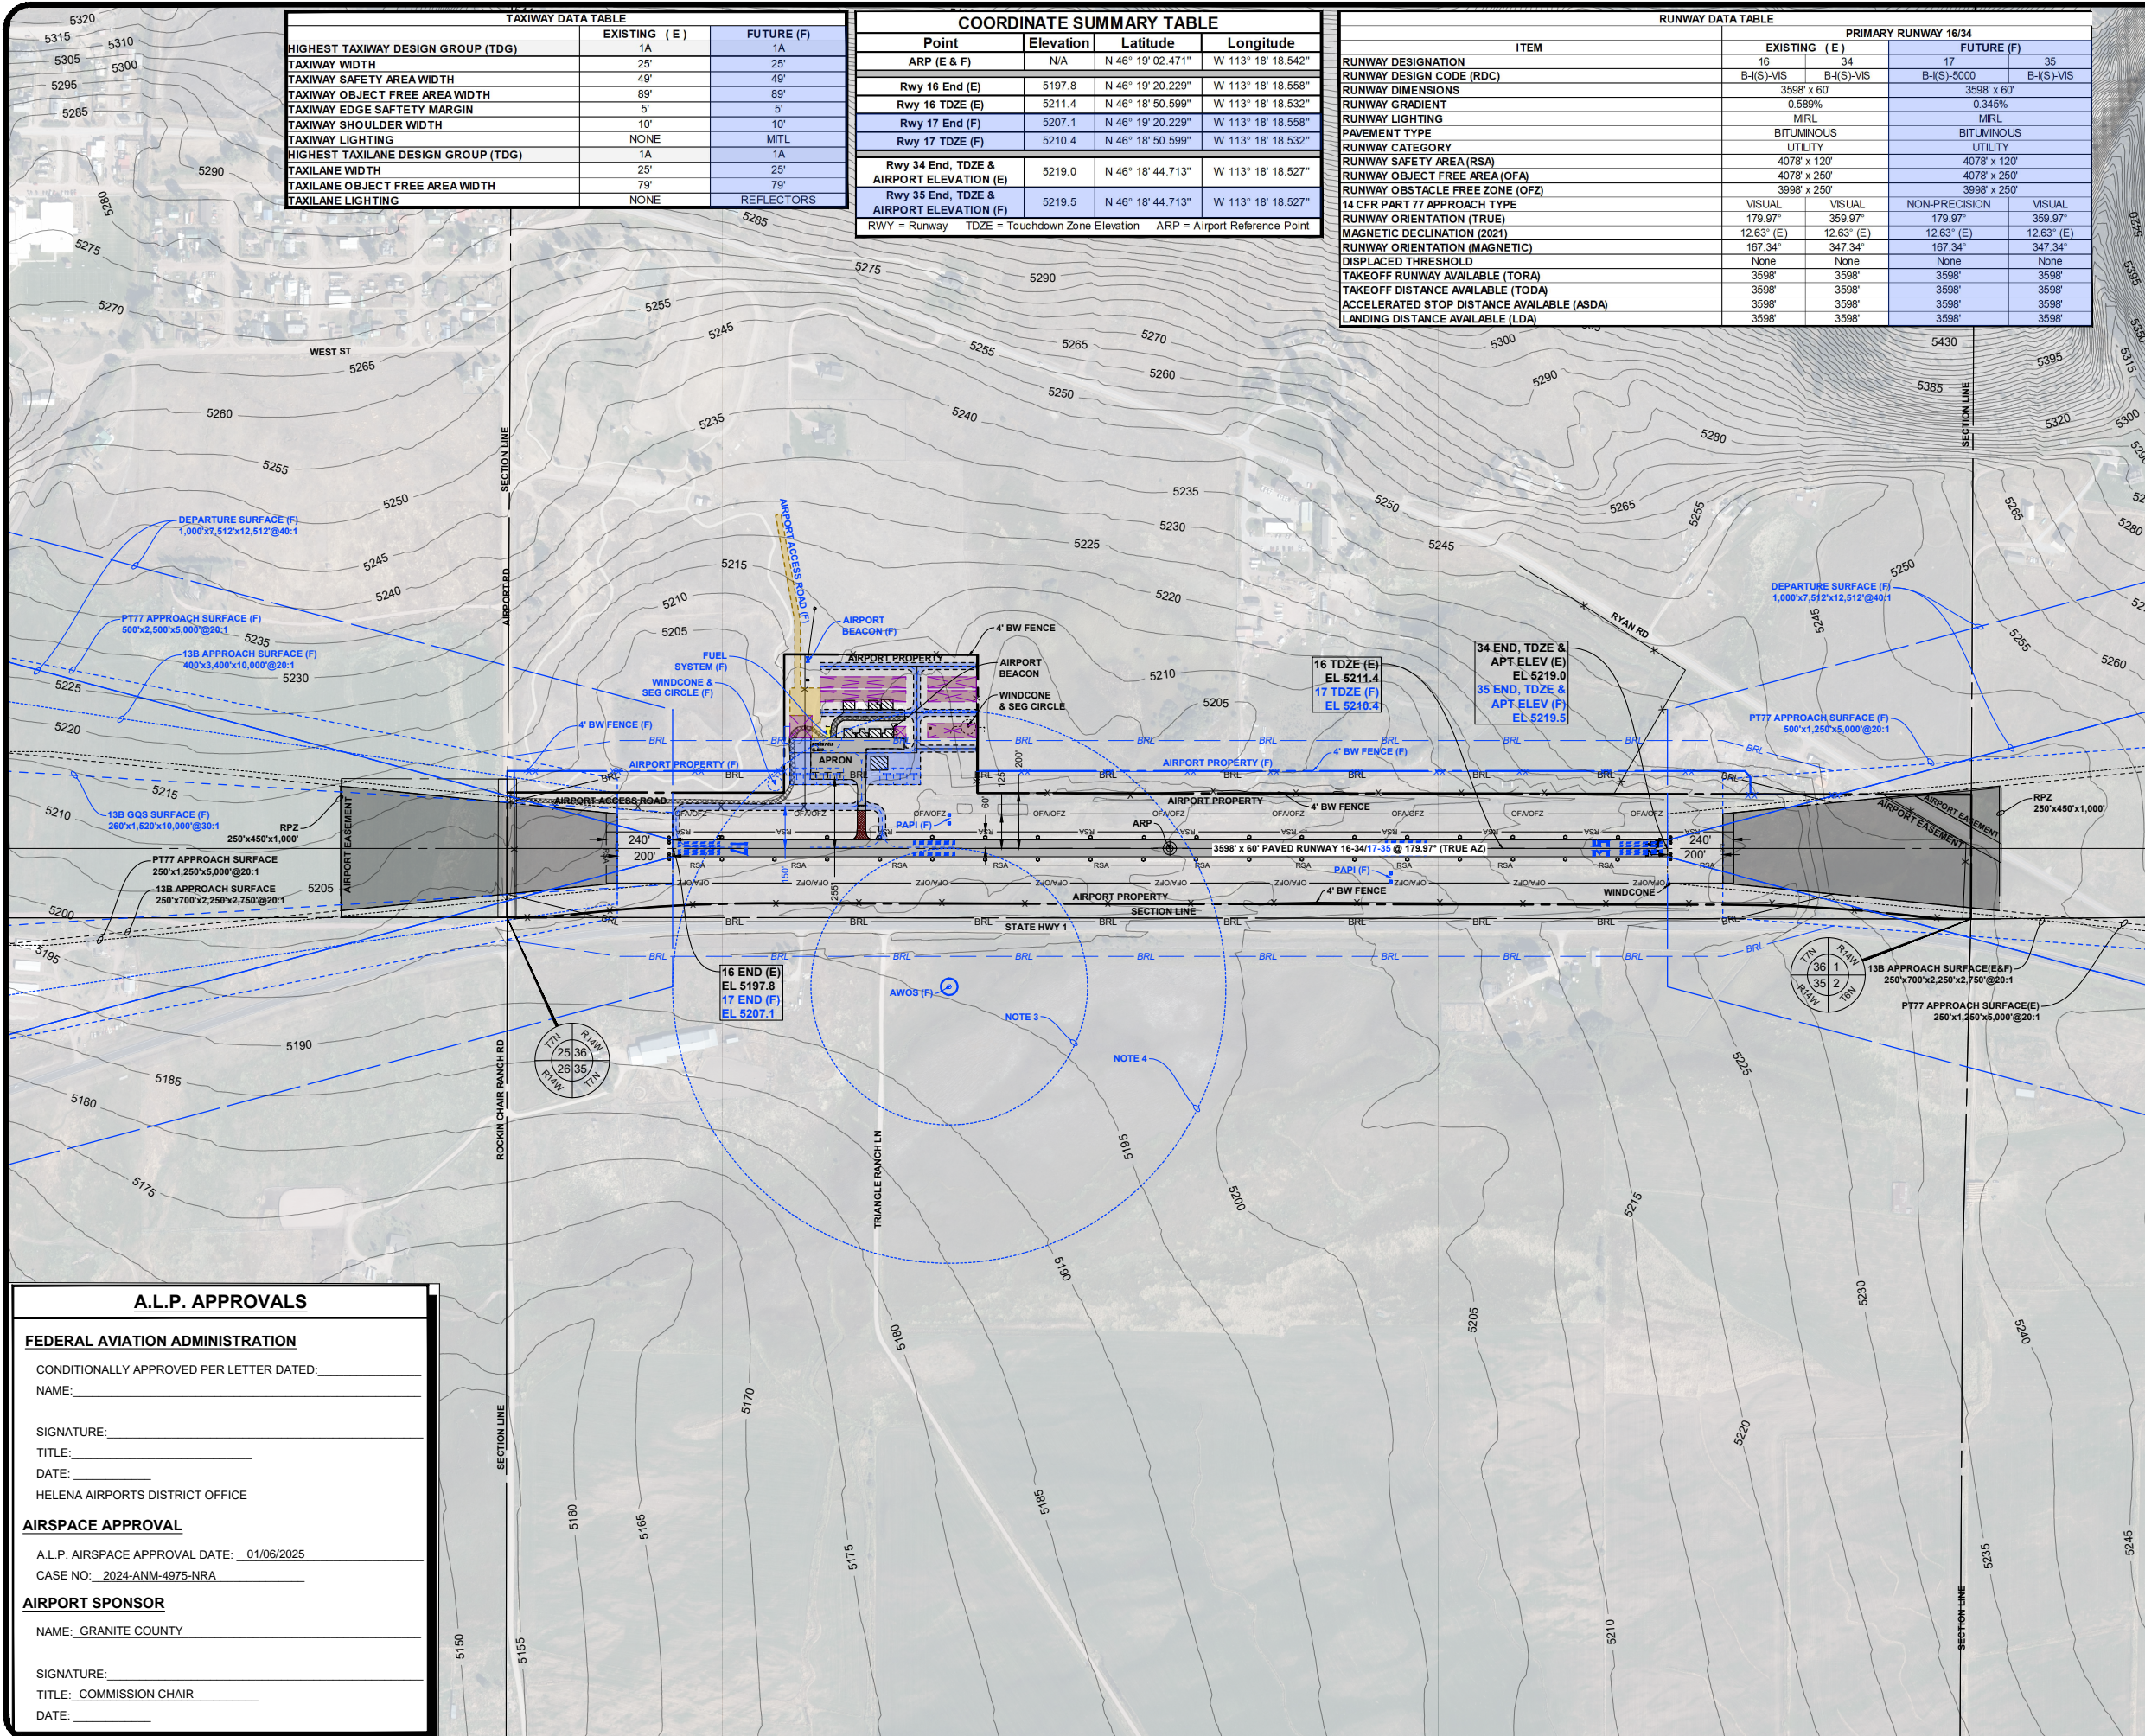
TAXIWAY DATA TABLE

| | EXISTING (E) | FUTURE (F) |
|---|---|---|
| HIGHEST TAXIWAY DESIGN GROUP (TDG) | 1A | 1A |
| TAXIWAY WIDTH | 25' | 25' |
| TAXIWAY SAFETY AREA WIDTH | 49' | 49' |
| TAXIWAY OBJECT FREE AREA WIDTH | 89' | 89' |
| TAXIWAY EDGE SAFTEY MARGIN | 5' | 5' |
| TAXIWAY SHOULDER WIDTH | 10' | 10' |
| TAXIWAY LIGHTING | NONE | MITL |
| HIGHEST TAXILANE DESIGN GROUP (TDG) | 1A | 1A |
| TAXILANE WIDTH | 25' | 25' |
| TAXILANE OBJECT FREE AREA WIDTH | 79' | 79' |
| TAXILANE LIGHTING | NONE | REFLECTORS |

COORDINATE SUMMARY TABLE

| Point | Elevation | Latitude | Longitude |
|---|---|---|---|
| ARP (E & F) | N/A | N 46° 19' 02.471" | W 113° 18' 18.542" |
| Rwy 16 End (E) | 5197.8 | N 46° 19' 20.229" | W 113° 18' 18.558" |
| Rwy 16 TDZE (E) | 5211.4 | N 46° 18' 50.599" | W 113° 18' 18.532" |
| Rwy 17 End (F) | 5207.1 | N 46° 19' 20.229" | W 113° 18' 18.558" |
| Rwy 17 TDZE (F) | 5210.4 | N 46° 18' 50.599" | W 113° 18' 18.532" |
| Rwy 34 End, TDZE & AIRPORT ELEVATION (E) | 5219.0 | N 46° 18' 44.713" | W 113° 18' 18.527" |
| Rwy 35 End, TDZE & AIRPORT ELEVATION (F) | 5219.5 | N 46° 18' 44.713" | W 113° 18' 18.527" |

RWY = Runway TDZE = Touchdown Zone Elevation ARP = Airport Reference Point

RUNWAY DATA TABLE
PRIMARY RUNWAY 16/34

| ITEM | EXISTING (E) | | FUTURE (F) | |
|---|---|---|---|---|
| RUNWAY DESIGNATION | 16 | 34 | 17 | 35 |
| RUNWAY DESIGN CODE (RDC) | B-I(S)-VIS | B-I(S)-VIS | B-I(S)-5000 | B-I(S)-VIS |
| RUNWAY DIMENSIONS | 3598' x 60' | | 3598' x 60' | |
| RUNWAY GRADIENT | 0.589% | | 0.345% | |
| RUNWAY LIGHTING | MIRL | | MIRL | |
| PAVEMENT TYPE | BITUMINOUS | | BITUMINOUS | |
| RUNWAY CATEGORY | UTILITY | | UTILITY | |
| RUNWAY SAFETY AREA (RSA) | 4078' x 120' | | 4078' x 120' | |
| RUNWAY OBJECT FREE AREA (OFA) | 4078' x 250' | | 4078' x 250' | |
| RUNWAY OBSTACLE FREE ZONE (OFZ) | 3998' x 250' | | 3998' x 250' | |
| 14 CFR PART 77 APPROACH TYPE | VISUAL | VISUAL | NON-PRECISION | VISUAL |
| RUNWAY ORIENTATION (TRUE) | 179.97° | 359.97° | 179.97° | 359.97° |
| MAGNETIC DECLINATION (2021) | 12.63° (E) | 12.63° (E) | 12.63° (E) | 12.63° (E) |
| RUNWAY ORIENTATION (MAGNETIC) | 167.34° | 347.34° | 167.34° | 347.34° |
| DISPLACED THRESHOLD | None | None | None | None |
| TAKEOFF RUNWAY AVAILABLE (TORA) | 3598' | 3598' | 3598' | 3598' |
| TAKEOFF DISTANCE AVAILABLE (TODA) | 3598' | 3598' | 3598' | 3598' |
| ACCELERATED STOP DISTANCE AVAILABLE (ASDA) | 3598' | 3598' | 3598' | 3598' |
| LANDING DISTANCE AVAILABLE (LDA) | 3598' | 3598' | 3598' | 3598' |

WEST ST
SECTION LINE
AIRPORT RD
AIRPORT ACCESS ROAD (F)
DEPARTURE SURFACE (F) 1,000'x7,512'x12,512'@40:1
PT77 APPROACH SURFACE (F) 500'x2,500'x5,000'@20:1
13B APPROACH SURFACE (F) 400'x3,400'x10,000'@20:1
AIRPORT BEACON (F)
FUEL SYSTEM (F)
WINDCONE & SEG CIRCLE (F)
4' BW FENCE (F)
AIRPORT PROPERTY
AIRPORT BEACON
WINDCONE & SEG CIRCLE
4' BW FENCE
APRON
AIRPORT PROPERTY (F)
AIRPORT ACCESS ROAD
13B GQS SURFACE (F) 260'x1,520'x10,000'@30:1
RPZ 250'x450'x1,000'
AIRPORT EASEMENT
PT77 APPROACH SURFACE 250'x1,250'x5,000'@20:1
13B APPROACH SURFACE 250'x700'x2,250'x2,750'@20:1
PAPI (F)
ARP
3598' x 60' PAVED RUNWAY 16-34/17-35 @ 179.97° (TRUE AZ)
16 TDZE (E) EL 5211.4
17 TDZE (F) EL 5210.4
34 END, TDZE & APT ELEV (E) EL 5219.0
35 END, TDZE & APT ELEV (F) EL 5219.5
RYAN RD
DEPARTURE SURFACE (F) 1,000'x7,512'x12,512'@40:1
PT77 APPROACH SURFACE (F) 500'x1,250'x5,000'@20:1
4' BW FENCE (F)
RPZ 250'x450'x1,000'
AIRPORT EASEMENT
STATE HWY 1
SECTION LINE
WINDCONE
16 END (E) EL 5197.8
17 END (F) EL 5207.1
AWOS (F)
NOTE 3
NOTE 4
13B APPROACH SURFACE(E&F) 250'x700'x2,250'x2,750'@20:1
PT77 APPROACH SURFACE(E) 250'x1,250'x5,000'@20:1
ROCKIN CHAIR RANCH RD
TRIANGLE RANCH LN
240' 200'
BRL OFA/OFZ RSA TSA

A.L.P. APPROVALS
FEDERAL AVIATION ADMINISTRATION
CONDITIONALLY APPROVED PER LETTER DATED:
NAME:
SIGNATURE:
TITLE:
DATE:
HELENA AIRPORTS DISTRICT OFFICE
AIRSPACE APPROVAL
A.L.P. AIRSPACE APPROVAL DATE: 01/06/2025
CASE NO: 2024-ANM-4975-NRA
AIRPORT SPONSOR
NAME: GRANITE COUNTY
SIGNATURE:
TITLE: COMMISSION CHAIR
DATE: